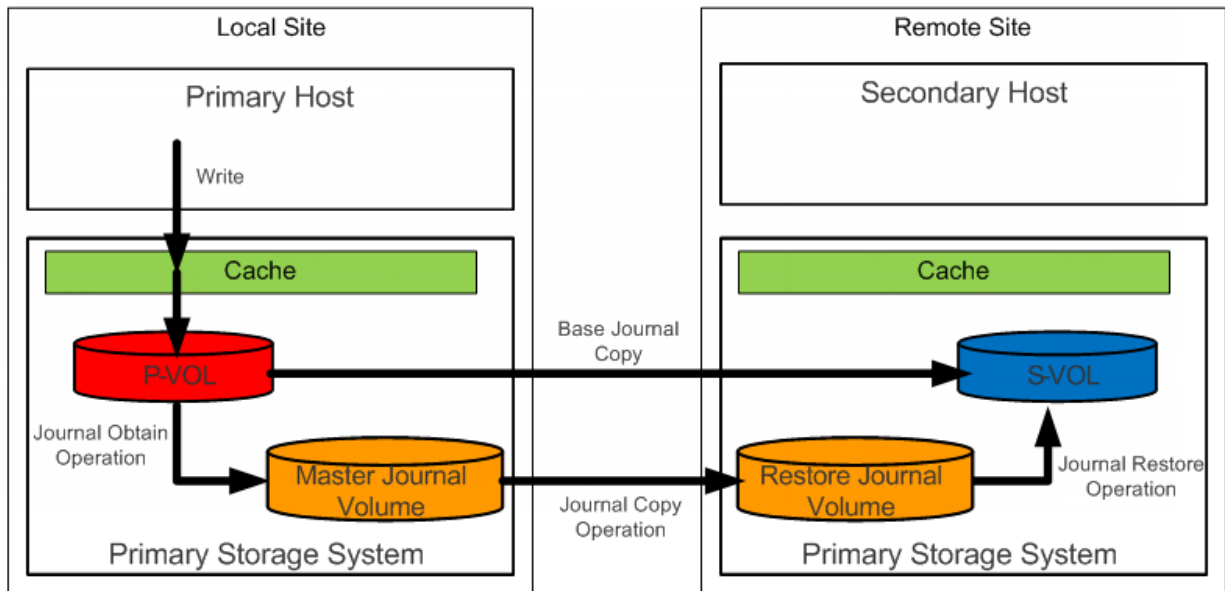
Local Site

Primary Host

Write

Cache

P-VOL

Journal Obtain Operation

Master Journal Volume

Primary Storage System

Base Journal Copy

Journal Copy Operation

Remote Site

Secondary Host

Cache

S-VOL

Restore Journal Volume

Journal Restore Operation

Primary Storage System